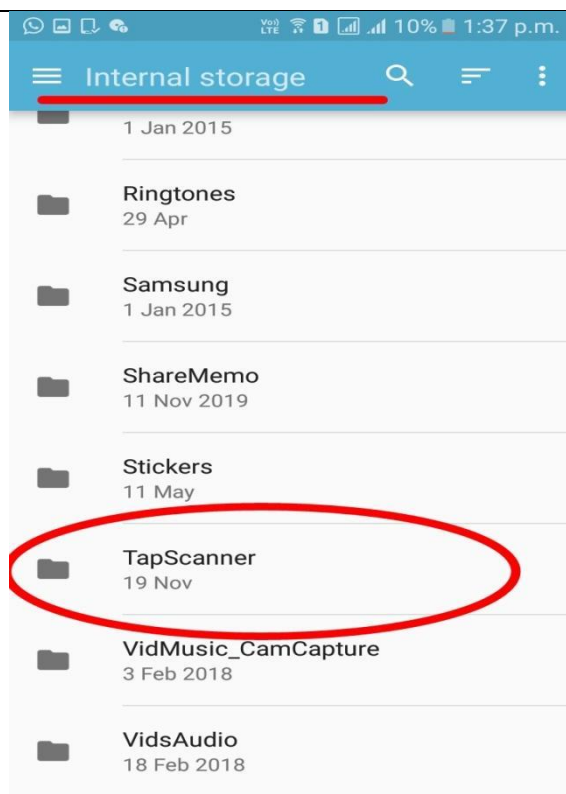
Vo) LTE 1 10% 1:37 p.m.

Internal storage

1 Jan 2015

Ringtones
29 Apr

Samsung
1 Jan 2015

ShareMemo
11 Nov 2019

Stickers
11 May

TapScanner
19 Nov

VidMusic_CamCapture
3 Feb 2018

VidsAudio
18 Feb 2018